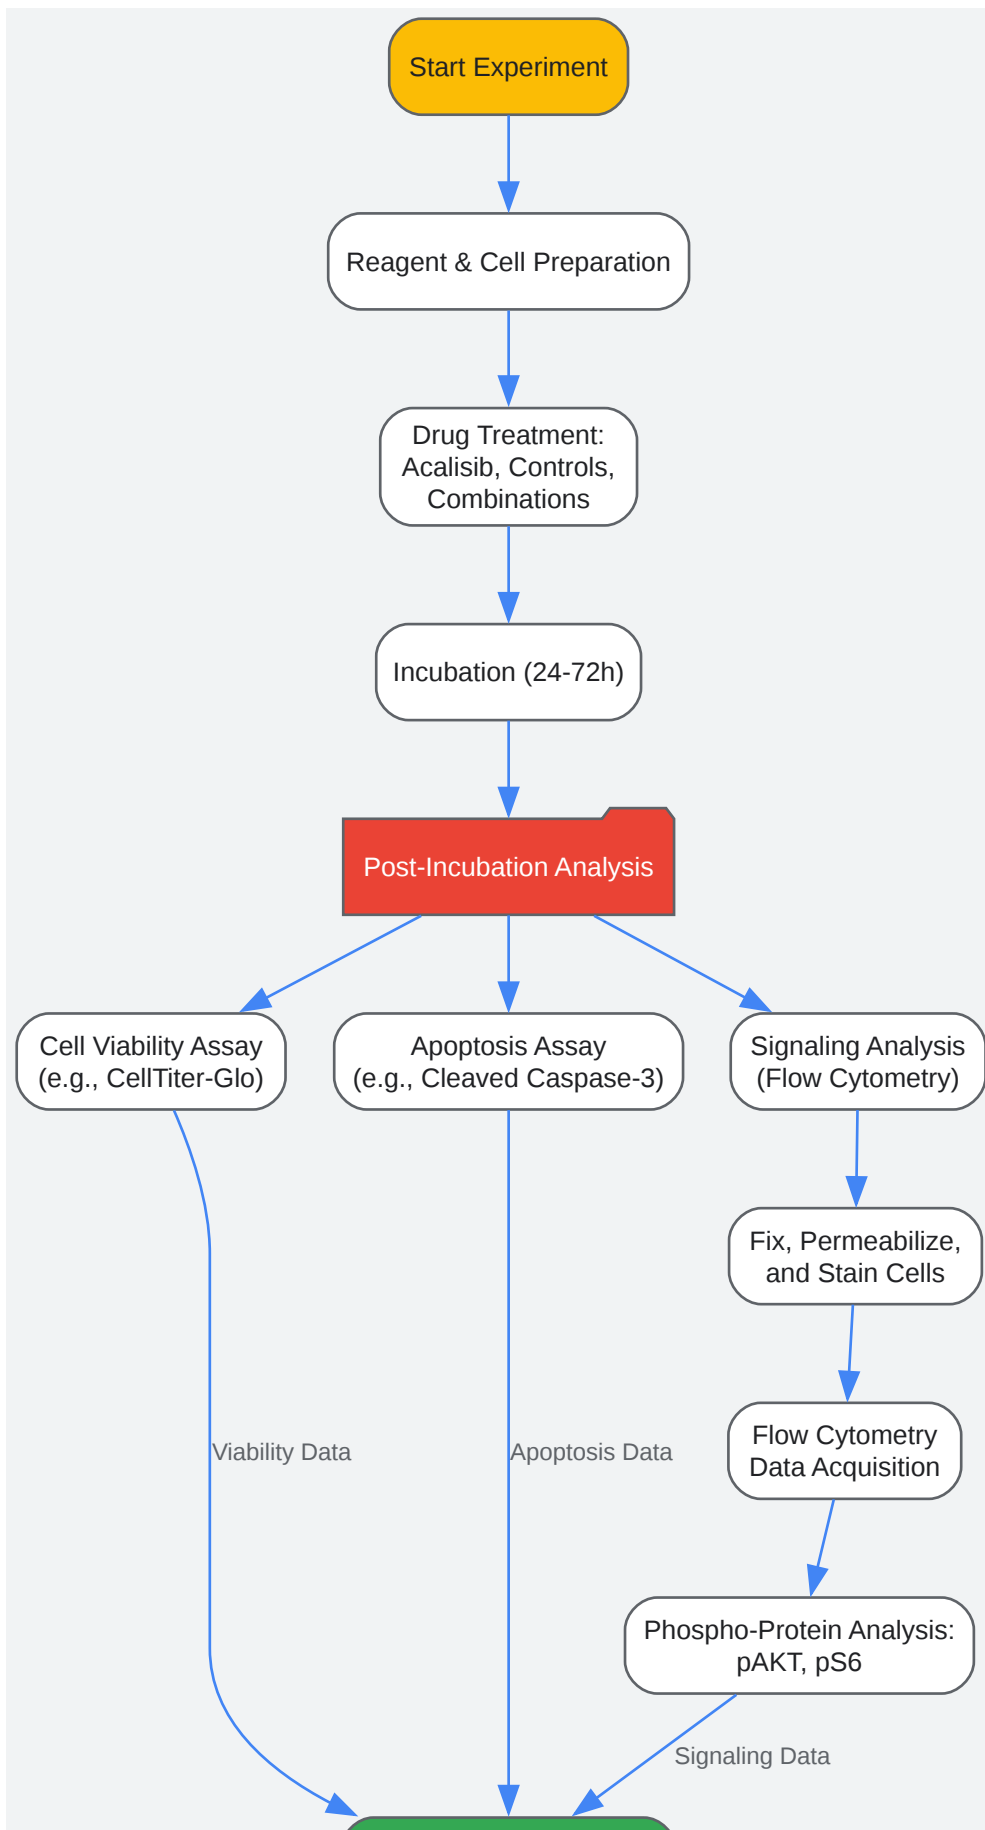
Start Experiment

Reagent & Cell Preparation

Drug Treatment: Acalisib, Controls, Combinations

Incubation (24-72h)

Post-Incubation Analysis

Cell Viability Assay (e.g., CellTiter-Glo)

Apoptosis Assay (e.g., Cleaved Caspase-3)

Signaling Analysis (Flow Cytometry)

Fix, Permeabilize, and Stain Cells

Flow Cytometry Data Acquisition

Phospho-Protein Analysis: pAKT, pS6

Viability Data

Apoptosis Data

Signaling Data